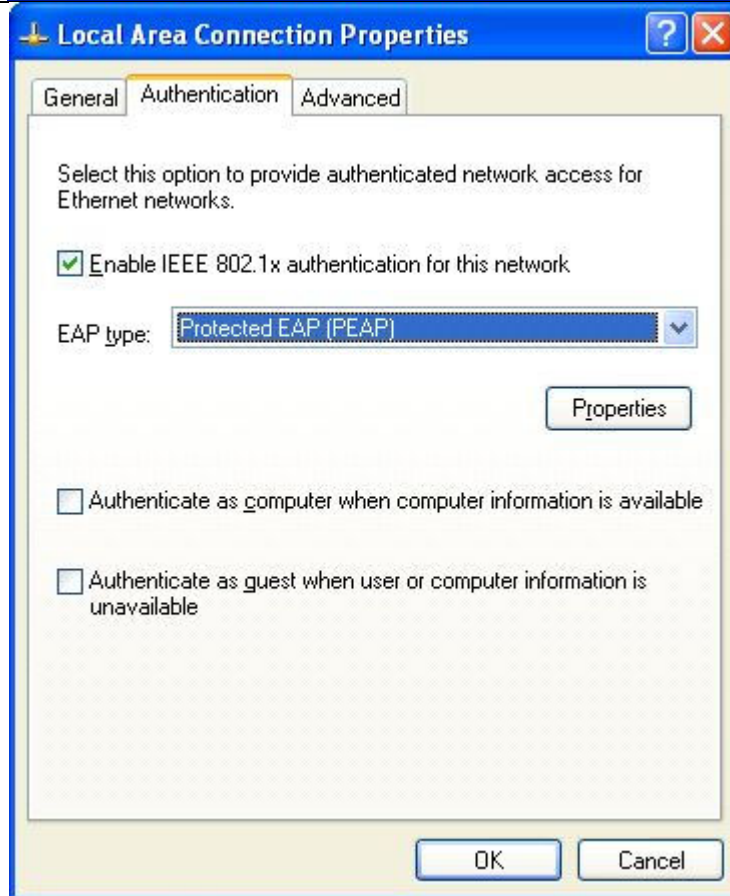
Local Area Connection Properties

General | Authentication | Advanced

Select this option to provide authenticated network access for Ethernet networks.

Enable IEEE 802.1x authentication for this network

EAP type: Protected EAP (PEAP)

Properties

Authenticate as computer when computer information is available

Authenticate as guest when user or computer information is unavailable

OK | Cancel